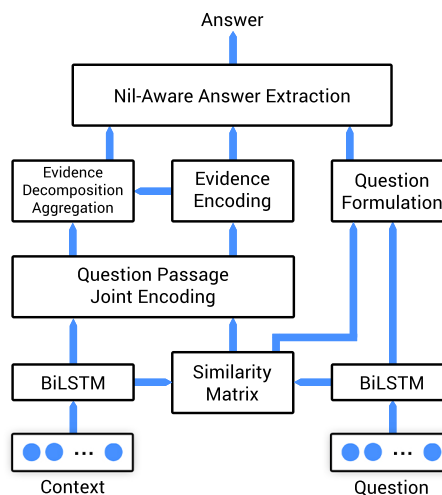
Answer

Nil-Aware Answer Extraction

Evidence Decomposition Aggregation

Evidence Encoding

Question Formulation

Question Passage Joint Encoding

BiLSTM

Similarity Matrix

BiLSTM

...

...

Context

Question